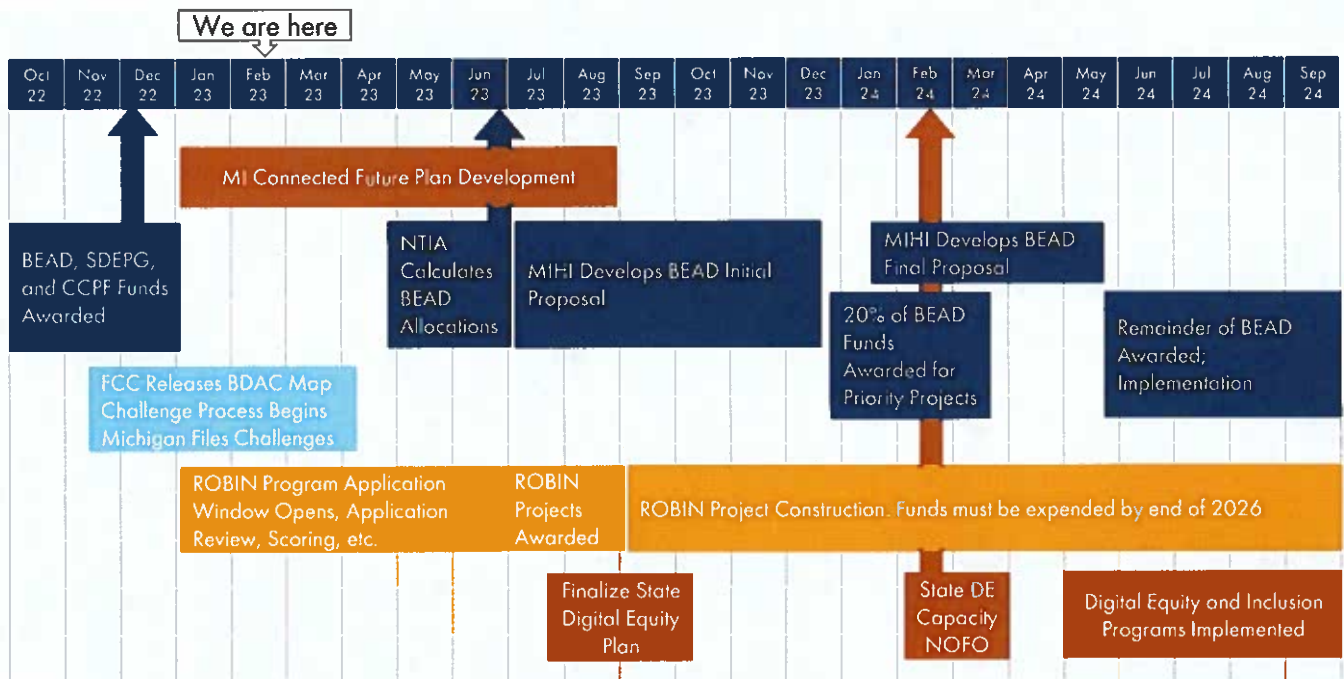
We are here

| Oct 22 | Nov 22 | Dec 22 | Jan 23 | Feb 23 | Mar 23 | Apr 23 | May 23 | Jun 23 | Jul 23 | Aug 23 | Sep 23 | Oct 23 | Nov 23 | Dec 23 | Jan 24 | Feb 24 | Mar 24 | Apr 24 | May 24 | Jun 24 | Jul 24 | Aug 24 | Sep 24 |
|---|---|---|---|---|---|---|---|---|---|---|---|---|---|---|---|---|---|---|---|---|---|---|---|

MI Connected Future Plan Development

BEAD, SDEPG, and CCPF Funds Awarded

NTIA Calculates BEAD Allocations

MIHI Develops BEAD Initial Proposal

MIHI Develops BEAD Final Proposal

20% of BEAD Funds Awarded for Priority Projects

Remainder of BEAD Awarded; Implementation

FCC Releases BDAC Map Challenge Process Begins Michigan Files Challenges

ROBIN Program Application Window Opens, Application Review, Scoring, etc.

ROBIN Projects Awarded

ROBIN Project Construction. Funds must be expended by end of 2026

Finalize State Digital Equity Plan

State DE Capacity NOFO

Digital Equity and Inclusion Programs Implemented